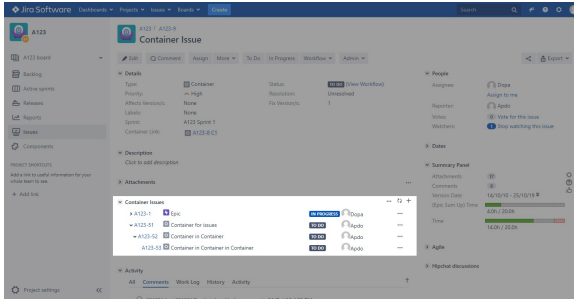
Jira Software Dashboards Projects Issues Boards Create

Search

A123

A123 board

Backlog

Active sprints

Releases

Reports

Issues

Components

PROJECT SHORTCUTS

Add a link to useful information for your whole team to see.

+ Add link

Project settings

A123-1 / A123-9

Container Issue

Edit Comment Assign More To Do In Progress Workflow Admin

Export

Details

Type: Container

Priority: High

Affects Version/s: None

Labels: None

Sprint: A123 Sprint 1

Container Link: A123-8 C1

Status: TO DO (View Workflow)

Resolution: Unresolved

Fix Version/s: 1

Description

Click to add description

Attachments

Container Issues

A123-1 Epic IN PROGRESS Dopa

A123-51 Container for issues TO DO Apdo

A123-52 Container in Container TO DO Apdo

A123-53 Container in Container in Container TO DO Apdo

Activity

All Comments Work Log History Activity

People

Assignee: Dopa

Assign to me

Reporter: Apdo

Votes: 0 Vote for this issue

Watchers: 1 Stop watching this issue

Dates

Summary Panel

Attachments: 0

Comments: 0

Session Date: 14/10/19 - 25/10/19

(Epic Sum Up) Time:

4.0h / 20.0h

Time:

14.0h / 20.0h

Agile

Hipchat discussions